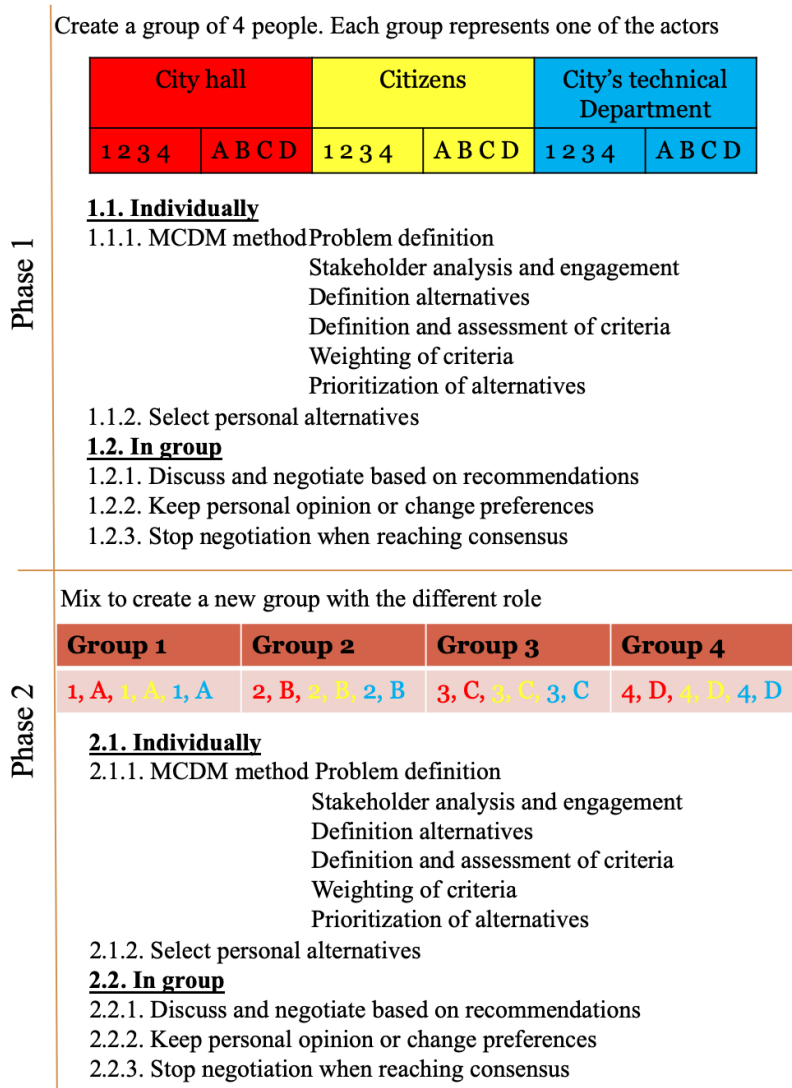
Phase 1

Create a group of 4 people. Each group represents one of the actors

| City hall | | Citizens | | City's technical Department | |
|---|---|---|---|---|---|
| 1 2 3 4 | A B C D | 1 2 3 4 | A B C D | 1 2 3 4 | A B C D |

**1.1. Individually**
1.1.1. MCDM method Problem definition
Stakeholder analysis and engagement
Definition alternatives
Definition and assessment of criteria
Weighting of criteria
Prioritization of alternatives
1.1.2. Select personal alternatives
**1.2. In group**
1.2.1. Discuss and negotiate based on recommendations
1.2.2. Keep personal opinion or change preferences
1.2.3. Stop negotiation when reaching consensus

Phase 2

Mix to create a new group with the different role

| Group 1 | Group 2 | Group 3 | Group 4 |
|---|---|---|---|
| 1, A, 1, A, 1, A | 2, B, 2, B, 2, B | 3, C, 3, C, 3, C | 4, D, 4, D, 4, D |

**2.1. Individually**
2.1.1. MCDM method Problem definition
Stakeholder analysis and engagement
Definition alternatives
Definition and assessment of criteria
Weighting of criteria
Prioritization of alternatives
2.1.2. Select personal alternatives
**2.2. In group**
2.2.1. Discuss and negotiate based on recommendations
2.2.2. Keep personal opinion or change preferences
2.2.3. Stop negotiation when reaching consensus